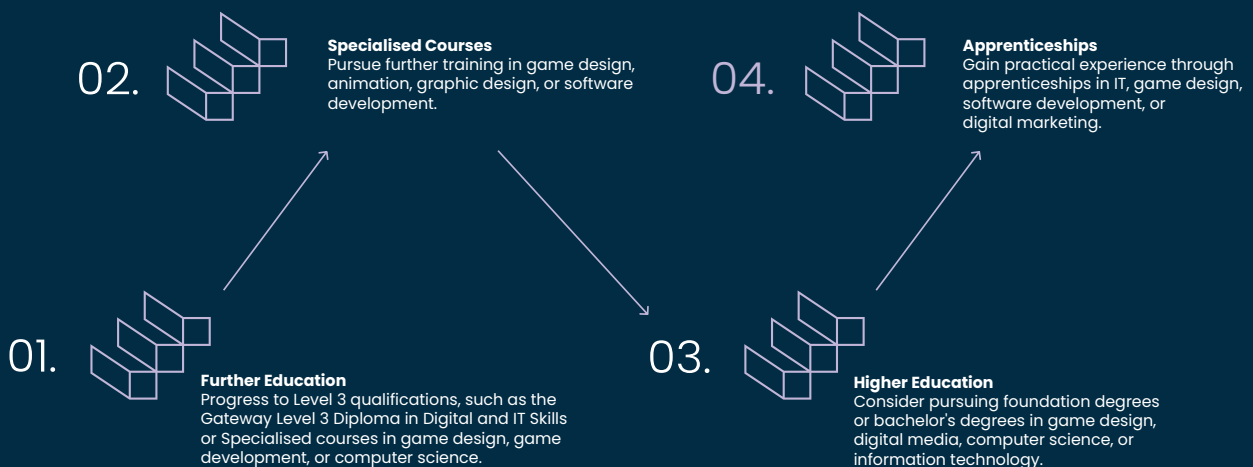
01.

Further Education
Progress to Level 3 qualifications, such as the Gateway Level 3 Diploma in Digital and IT Skills or Specialised courses in game design, game development, or computer science.

02.

Specialised Courses
Pursue further training in game design, animation, graphic design, or software development.

03.

Higher Education
Consider pursuing foundation degrees or bachelor's degrees in game design, digital media, computer science, or information technology.

04.

Apprenticeships
Gain practical experience through apprenticeships in IT, game design, software development, or digital marketing.